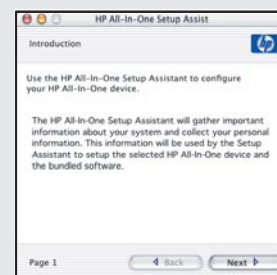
HP All-In-One Setup Assist

Introduction

Use the HP All-In-One Setup Assistant to configure your HP All-In-One device.

The HP All-In-One Setup Assistant will gather important information about your system and collect your personal information. This information will be used by the Setup Assistant to setup the selected HP All-In-One device and the bundled software.

Page 1

Back

Next